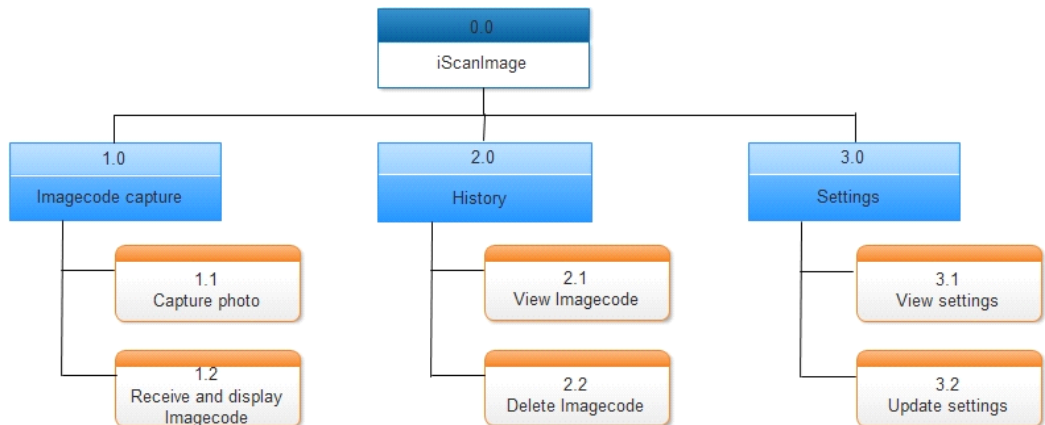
0.0
iScanImage

1.0
Imagecode capture

1.1
Capture photo

1.2
Receive and display Imagecode

2.0
History

2.1
View Imagecode

2.2
Delete Imagecode

3.0
Settings

3.1
View settings

3.2
Update settings